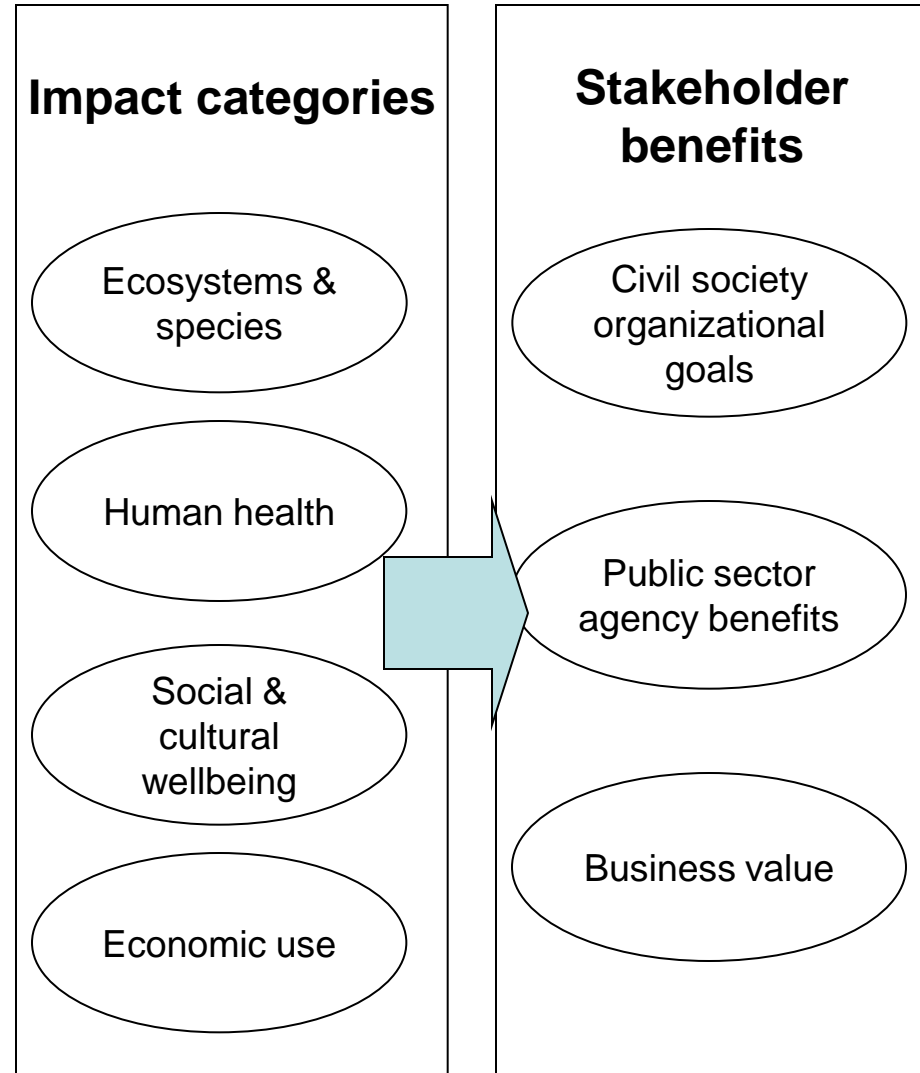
Impact categories

Ecosystems & species

Human health

Social & cultural wellbeing

Economic use

Stakeholder benefits

Civil society organizational goals

Public sector agency benefits

Business value